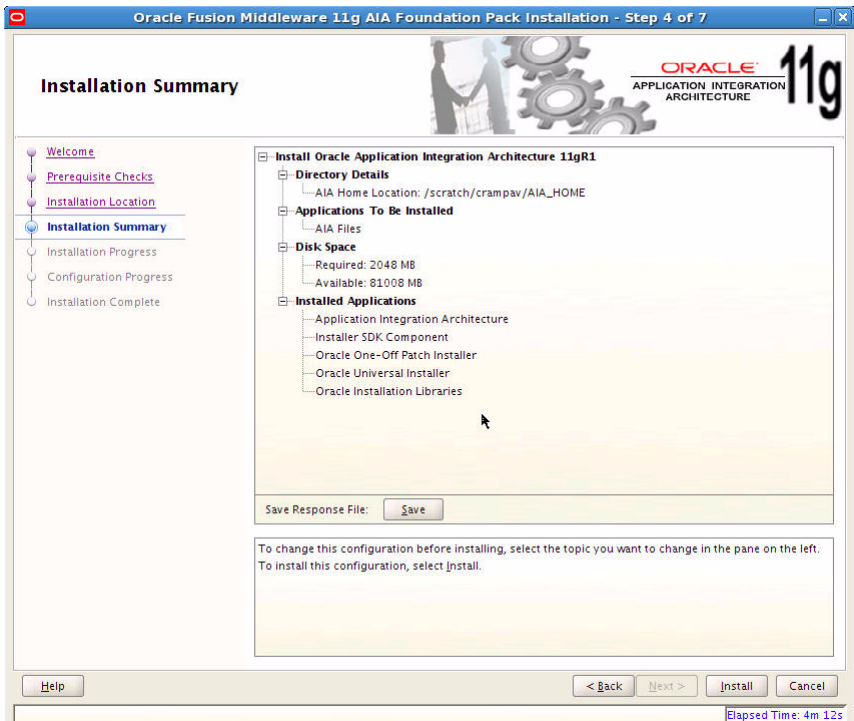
Oracle Fusion Middleware 11g AIA Foundation Pack Installation - Step 4 of 7

Installation Summary

ORACLE
APPLICATION INTEGRATION ARCHITECTURE
11g

Welcome
Prerequisite Checks
Installation Location
Installation Summary
Installation Progress
Configuration Progress
Installation Complete

Install Oracle Application Integration Architecture 11gR1
Directory Details
AIA Home Location: /scratch/crampav/AIA_HOME
Applications To Be Installed
AIA Files
Disk Space
Required: 2048 MB
Available: 81008 MB
Installed Applications
Application Integration Architecture
Installer SDK Component
Oracle One-Off Patch Installer
Oracle Universal Installer
Oracle Installation Libraries

Save Response File: Save

To change this configuration before installing, select the topic you want to change in the pane on the left.
To install this configuration, select Install.

Help
< Back
Next >
Install
Cancel

Elapsed Time: 4m 12s